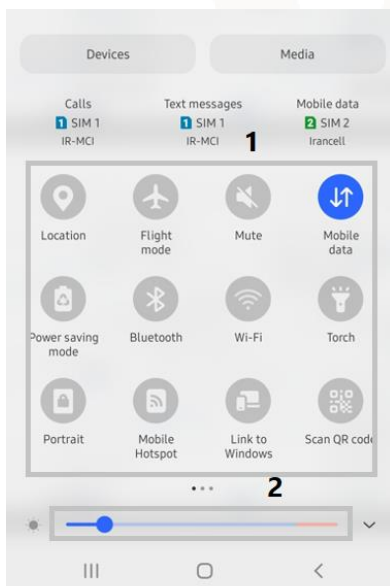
Devices

Media

Calls
1 SIM 1
IR-MCI

Text messages
1 SIM 1
IR-MCI

Mobile data
2 SIM 2
Irancell

1

Location

Flight mode

Mute

Mobile data

Power saving mode

Bluetooth

Wi-Fi

Torch

Portrait

Mobile Hotspot

Link to Windows

Scan QR code

2